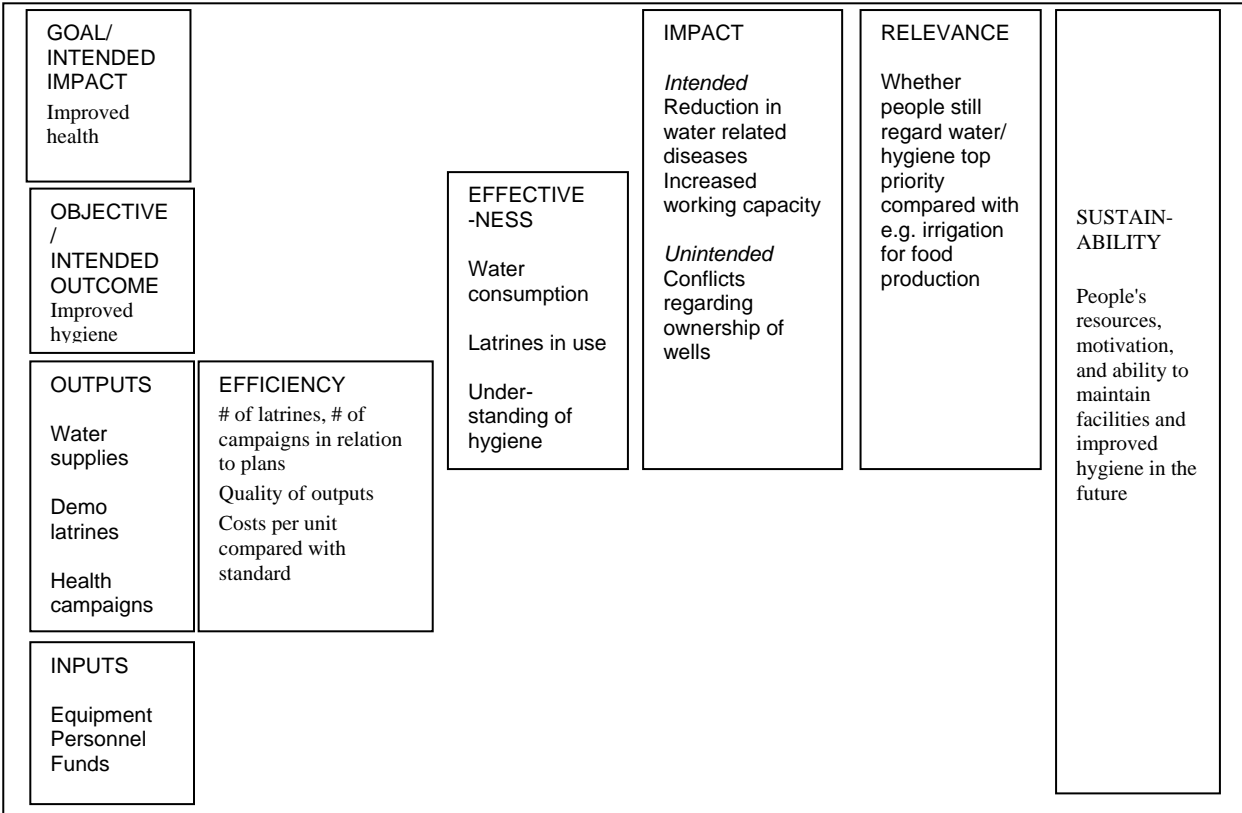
GOAL/ INTENDED IMPACT
Improved health

OBJECTIVE / INTENDED OUTCOME
Improved hygiene

OUTPUTS

Water supplies

Demo latrines

Health campaigns

INPUTS

Equipment
Personnel
Funds

EFFICIENCY
# of latrines, # of campaigns in relation to plans
Quality of outputs
Costs per unit compared with standard

EFFECTIVE-NESS

Water consumption

Latrines in use

Understanding of hygiene

IMPACT

*Intended*
Reduction in water related diseases
Increased working capacity

*Unintended*
Conflicts regarding ownership of wells

RELEVANCE

Whether people still regard water/ hygiene top priority compared with e.g. irrigation for food production

SUSTAIN-ABILITY

People's resources, motivation, and ability to maintain facilities and improved hygiene in the future